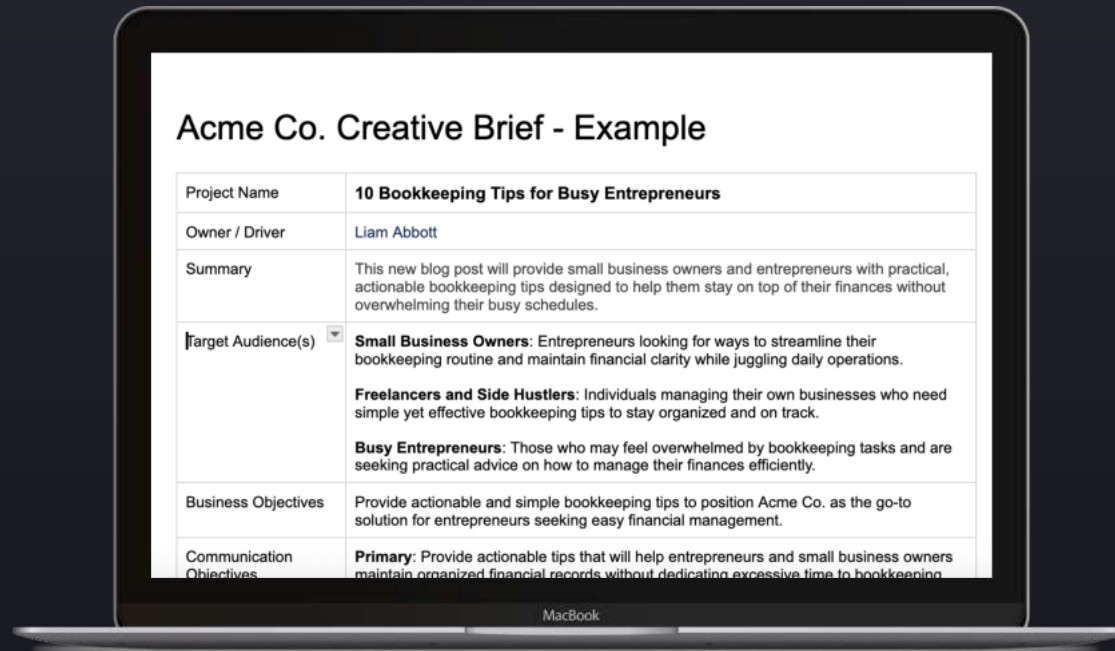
Acme Co. Creative Brief - Example

| Project Name | **10 Bookkeeping Tips for Busy Entrepreneurs** |
|---|---|
| Owner / Driver | Liam Abbott |
| Summary | This new blog post will provide small business owners and entrepreneurs with practical, actionable bookkeeping tips designed to help them stay on top of their finances without overwhelming their busy schedules. |
| Target Audience(s) | **Small Business Owners**: Entrepreneurs looking for ways to streamline their bookkeeping routine and maintain financial clarity while juggling daily operations. **Freelancers and Side Hustlers**: Individuals managing their own businesses who need simple yet effective bookkeeping tips to stay organized and on track. **Busy Entrepreneurs**: Those who may feel overwhelmed by bookkeeping tasks and are seeking practical advice on how to manage their finances efficiently. |
| Business Objectives | Provide actionable and simple bookkeeping tips to position Acme Co. as the go-to solution for entrepreneurs seeking easy financial management. |
| Communication Objectives | **Primary**: Provide actionable tips that will help entrepreneurs and small business owners maintain organized financial records without dedicating excessive time to bookkeeping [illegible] |

MacBook